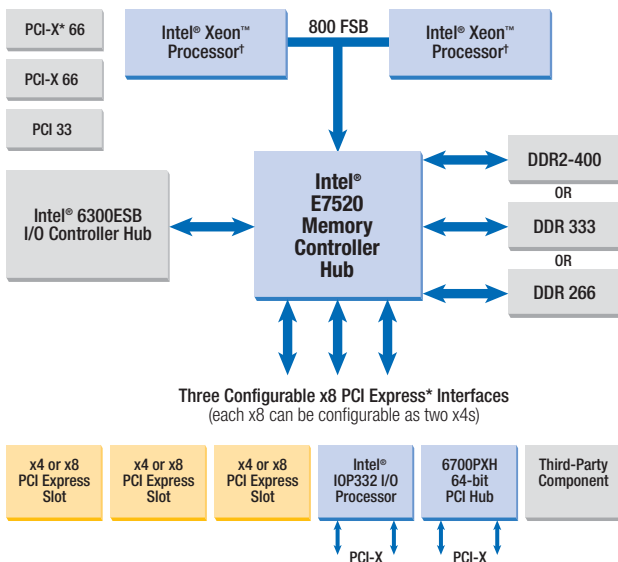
PCI-X* 66

PCI-X 66

PCI 33

Intel® Xeon™ Processor†

800 FSB

Intel® Xeon™ Processor†

Intel® 6300ESB I/O Controller Hub

Intel® E7520 Memory Controller Hub

DDR2-400

OR

DDR 333

OR

DDR 266

Three Configurable x8 PCI Express* Interfaces
(each x8 can be configurable as two x4s)

x4 or x8 PCI Express Slot

x4 or x8 PCI Express Slot

x4 or x8 PCI Express Slot

Intel® IOP332 I/O Processor

6700PXH 64-bit PCI Hub

Third-Party Component

PCI-X

PCI-X